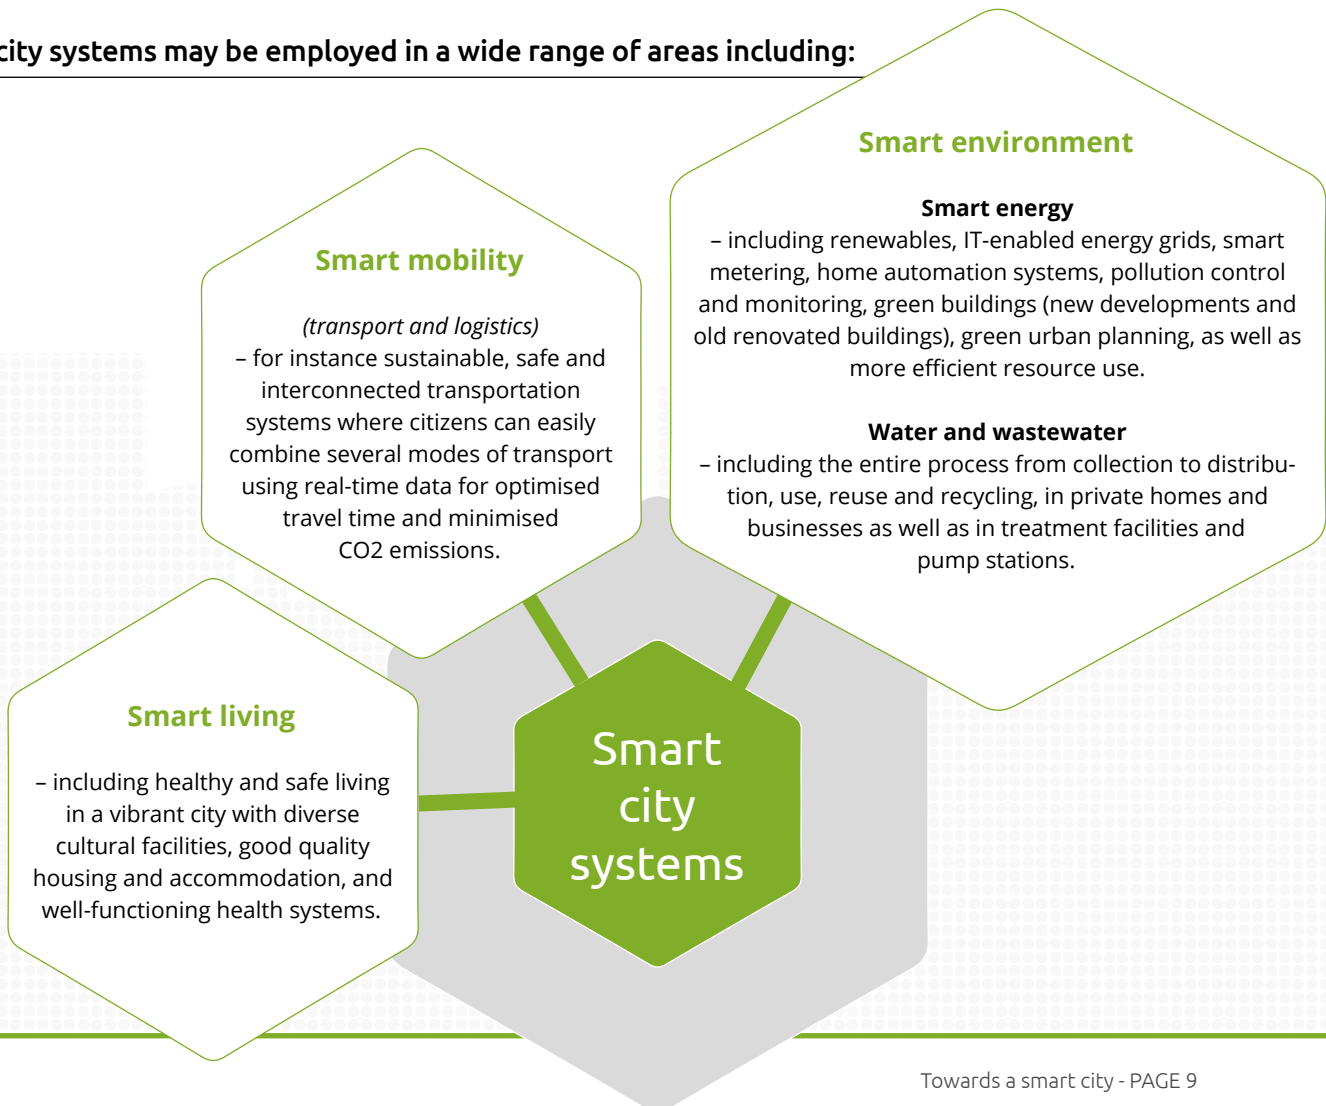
city systems may be employed in a wide range of areas including:

Smart mobility

(transport and logistics)
– for instance sustainable, safe and interconnected transportation systems where citizens can easily combine several modes of transport using real-time data for optimised travel time and minimised CO2 emissions.

Smart environment

Smart energy
– including renewables, IT-enabled energy grids, smart metering, home automation systems, pollution control and monitoring, green buildings (new developments and old renovated buildings), green urban planning, as well as more efficient resource use.

Water and wastewater
– including the entire process from collection to distribution, use, reuse and recycling, in private homes and businesses as well as in treatment facilities and pump stations.

Smart living

– including healthy and safe living in a vibrant city with diverse cultural facilities, good quality housing and accommodation, and well-functioning health systems.

Smart city systems

Towards a smart city - PAGE 9